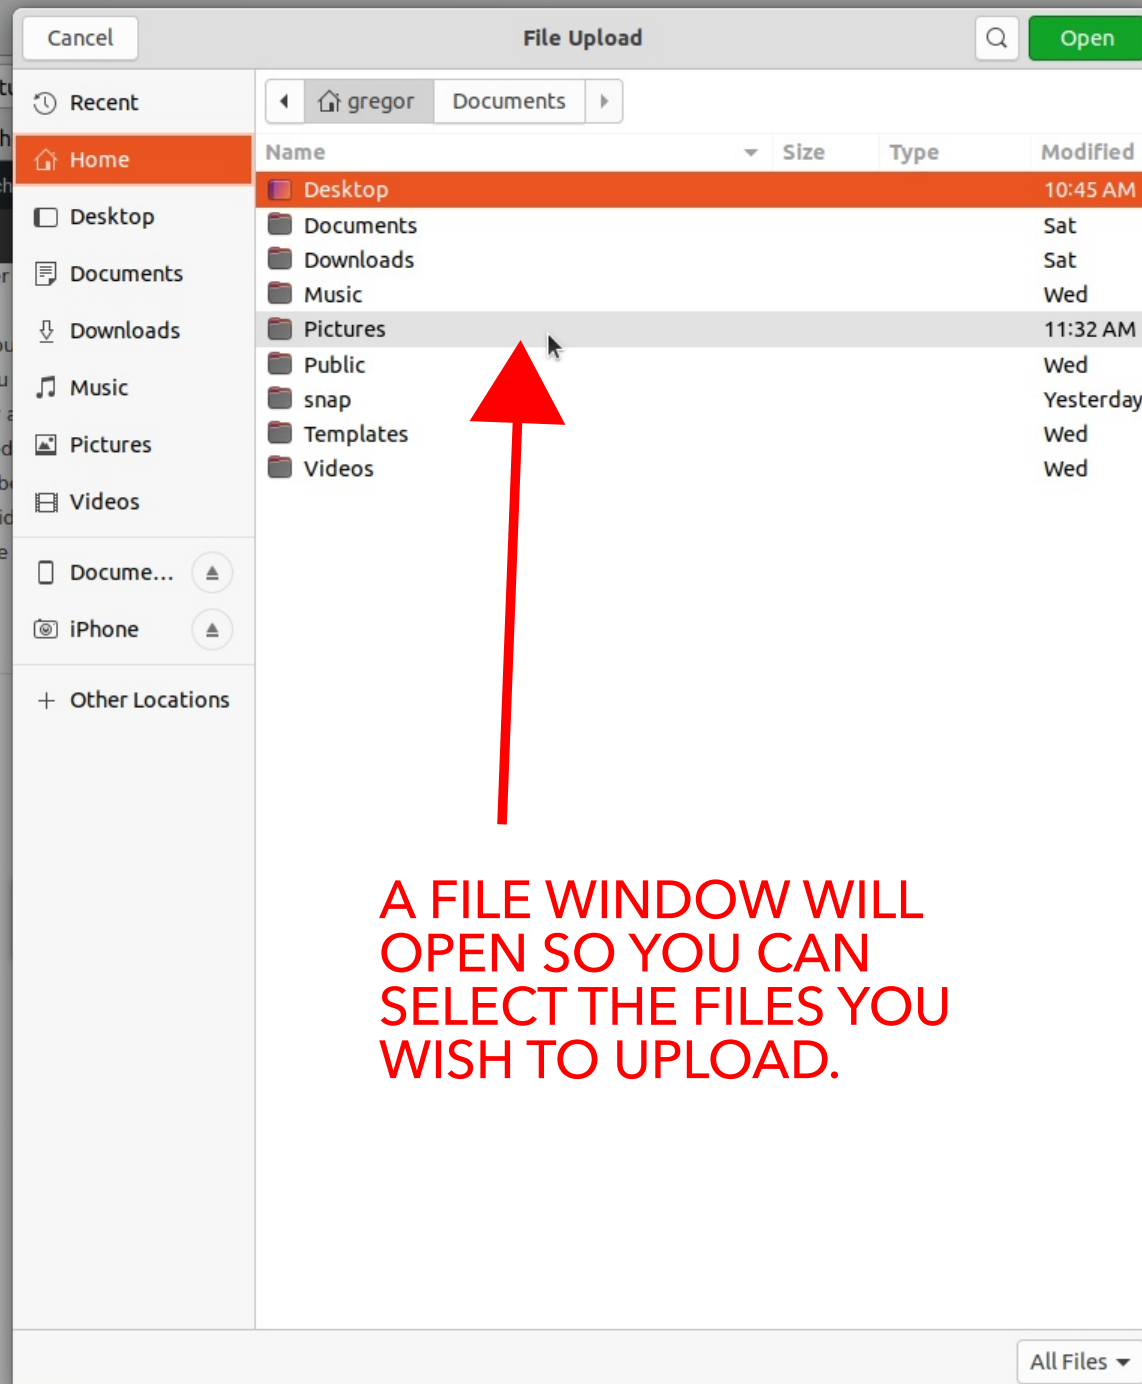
Cancel
File Upload
Open

Recent
Home
Desktop
Documents
Downloads
Music
Pictures
Videos
Docume...
iPhone
Other Locations

gregor
Documents

| Name | Size | Type | Modified |
|---|---|---|---|
| Desktop | | | 10:45 AM |
| Documents | | | Sat |
| Downloads | | | Sat |
| Music | | | Wed |
| Pictures | | | 11:32 AM |
| Public | | | Wed |
| snap | | | Yesterday |
| Templates | | | Wed |
| Videos | | | Wed |

A FILE WINDOW WILL OPEN SO YOU CAN SELECT THE FILES YOU WISH TO UPLOAD.

All Files